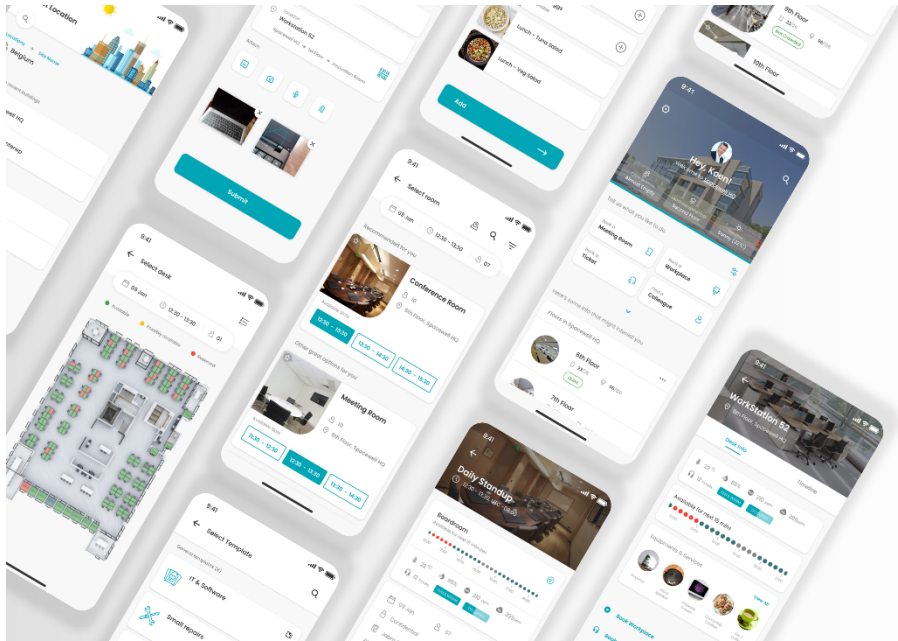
Location
Belgium
Workstation B2
Submit
Lunch - Tuna Salad
Lunch - Veg Salad
Add
9th Floor
10th Floor
9:41
Hey, Koen!
Tell us what you'd like to do
Meeting Room
Ticket
Workplace
Colleague
Floors in Spacewell HQ
8th Floor
7th Floor
9:41
Select room
09 Jan
12:30 - 13:30
Recommended for you
Conference Room
12:30 - 13:30
13:30 - 14:30
14:30 - 15:30
Other great options for you
Meeting Room
11:30 - 12:30
12:30 - 13:30
13:30 - 14:30
9:41
Select desk
09 Jan
12:30 - 13:30
Available
Reserved
9:41
Select Template
IT & Software
Small repairs
9:41
Daily Standup
Boardroom
Confidential
9:41
WorkStation B2
Desk info
Timeline
Available for next 15 mins
Equipments & Services
View All
Book Workplace